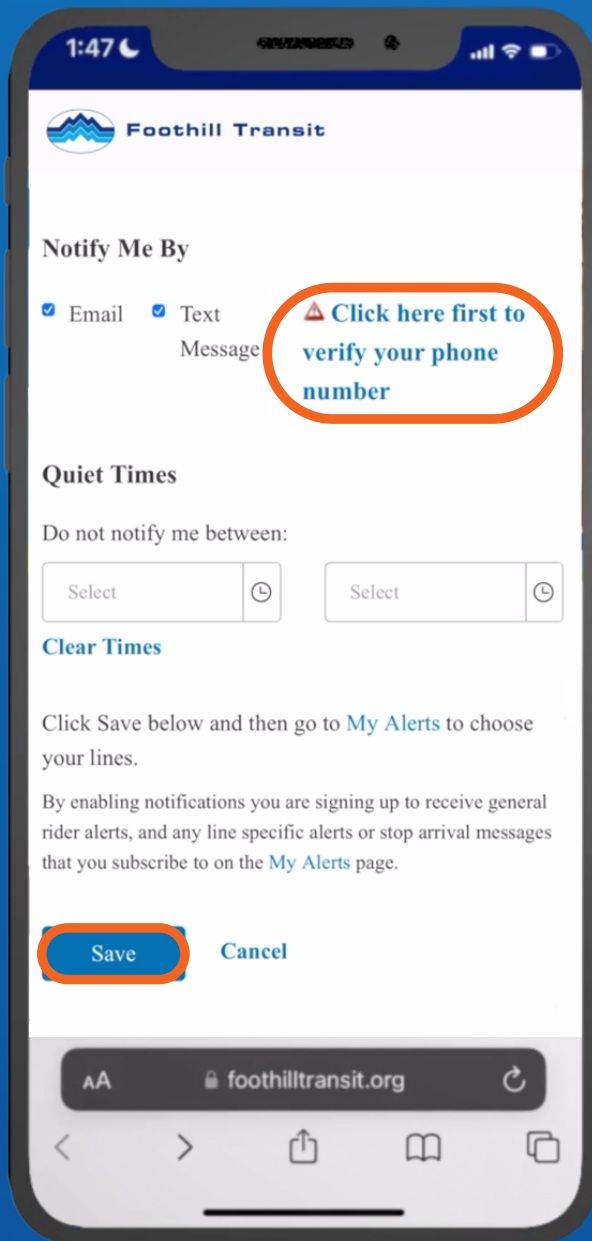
1:47

Foothill Transit

Notify Me By

Email Text Message

Click here first to verify your phone number

Quiet Times

Do not notify me between:

Select

Select

Clear Times

Click Save below and then go to My Alerts to choose your lines.

By enabling notifications you are signing up to receive general rider alerts, and any line specific alerts or stop arrival messages that you subscribe to on the My Alerts page.

Save

Cancel

AA foothilltransit.org